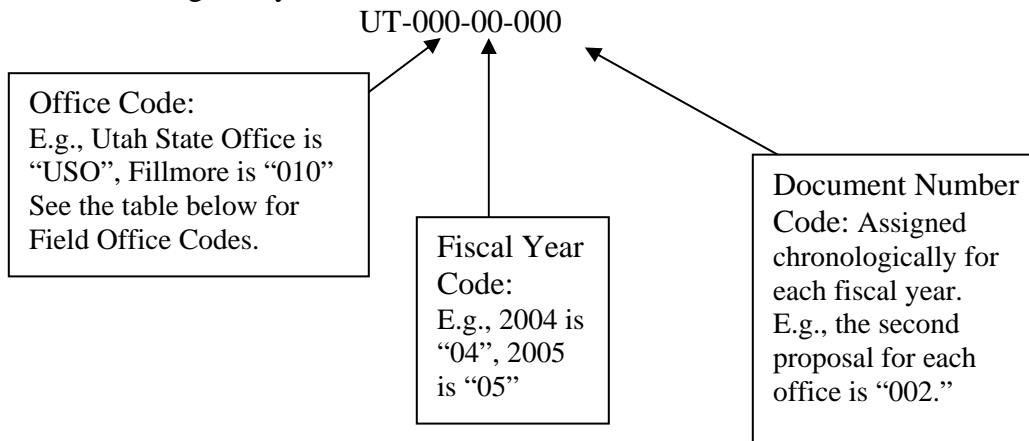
UT-000-00-000

Office Code:
E.g., Utah State Office is "USO", Fillmore is "010"
See the table below for Field Office Codes.

Fiscal Year Code:
E.g., 2004 is "04", 2005 is "05"

Document Number Code: Assigned chronologically for each fiscal year. E.g., the second proposal for each office is "002."